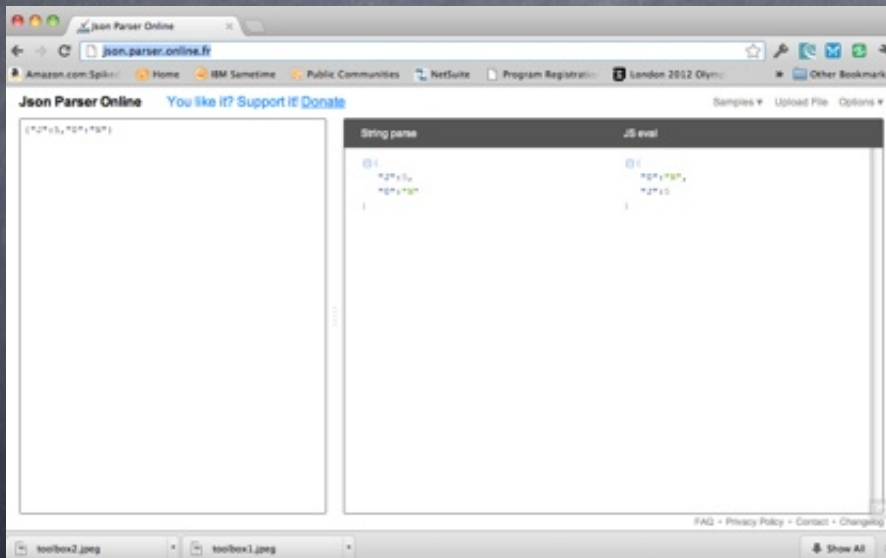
Json Parser Online

json.parser.online.fr

Amazon.com:Spike | Home | IBM Sametime | Public Communities | NetSuite | Program Registratio | London 2012 Olym | Other Bookmark

Json Parser Online You like it? Support it! Donate

Samples ▾ Upload File Options ▾

{"J":5,"0":"N"}

String parse

{
"J":5,
"0":"N"
}

JS eval

{
"0":"N",
"J":5
}

FAQ - Privacy Policy - Contact - Changelog

toolbox2.jpeg

toolbox1.jpeg

Show All